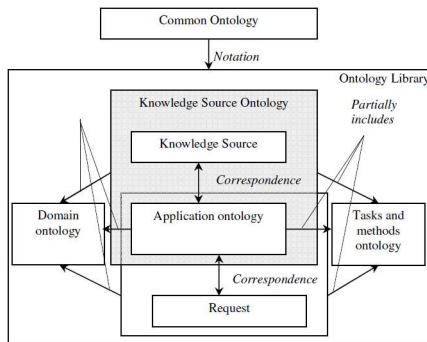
Common Ontology

Notation

Ontology Library

Knowledge Source Ontology

Partially includes

Knowledge Source

Correspondence

Domain ontology

Application ontology

Tasks and methods ontology

Correspondence

Request